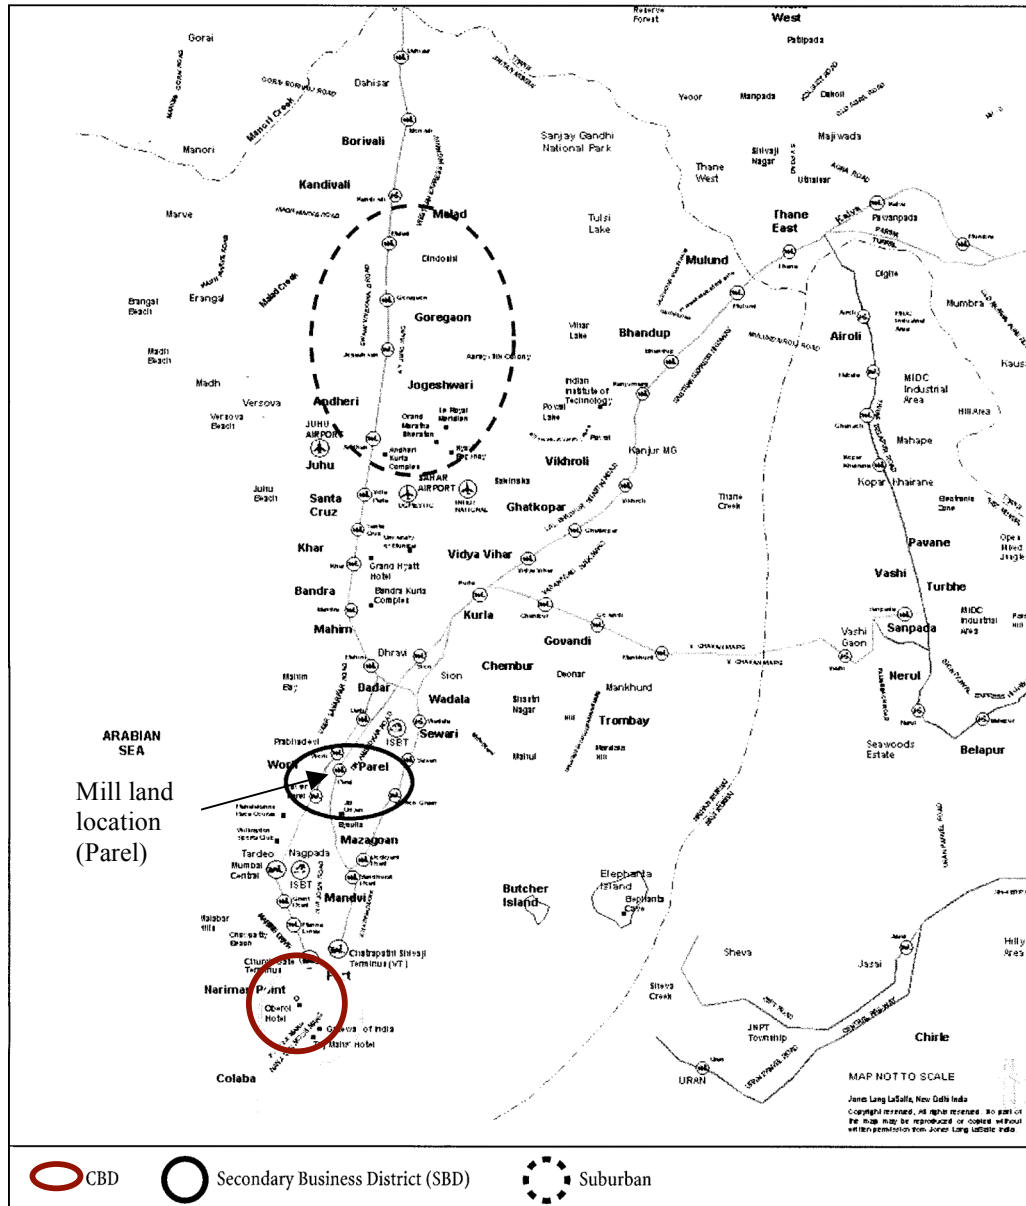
Reserve Forest
West
Gorai
Patlipada
Dahisar
Manori
Borivali
Sanjay Gandhi National Park
Yeoor
Manpada
Dakoli
Majiwada
Kandivali
Shivaji Nagar
Thane West
Uthalsar
Marve
Malad
Tulsi Lake
Thane East
Kalva
Pavanpada
Dindoshi
Mulund
Digha
Erangal
Goregaon
Bhandup
Mumbra
Madh Beach
Vihar Lake
Airoli
Madh
Jogeshwari
Indian Institute of Technology
MIDC Industrial Area
Versova
Andheri
Powai Lake
Versova Beach
JUHU AIRPORT
Grand Maratha Sheraton
Le Royal Meridien
Hill Area
Juhu
Andheri Kurla Complex
SAHAR AIRPORT
Vikhroli
Kanjur MG
Mahape
Juhu Beach
Santa Cruz
Ghatkopar
Thane Creek
Kopar Khairane
Khar
Grand Hyatt Hotel
Vidya Vihar
Pavane
Bandra
Bandra Kurla Complex
Vashi
Turbhe
Mahim
Kurla
Govandi
Sanpada
Vashi Gaon
Dharavi
Sion
Chembur
Mahim Bay
Dadar
Wadala
Deonar
Mankhurd
Nerul
ARABIAN SEA
Prabhadevi
ISBT
Sewari
Trombay
Worli
Parel
Mahul
Seawoods Estate
Belapur
Mill land location (Parel)
Byculla
Mazagaon
Tardeo
Mumbai Central
Nagpada
ISBT
Elephanta Island
Malabar Hill
Mandvi
Butcher Island
Chowpatty Beach
Chatrapathi Shivaji Terminus (VT)
Churchgate Terminus
Fort
Sheva
Jasai
Nariman Point
Oberoi Hotel
Gateway of India
Taj Mahal Hotel
JNPT Township
Chirle
Colaba
URAN
MAP NOT TO SCALE
Jones Lang LaSalle, New Delhi India
Copyright reserved. All rights reserved. No part of the map may be reproduced or copied without written permission from Jones Lang LaSalle India
CBD
Secondary Business District (SBD)
Suburban